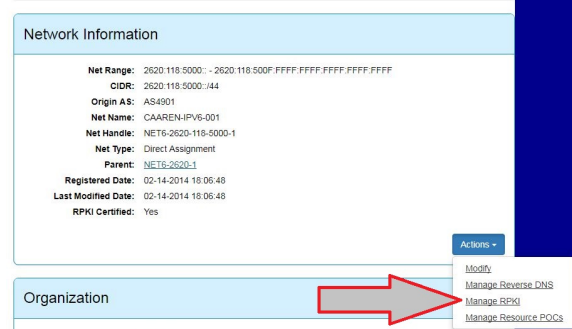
Network Information

| | |
|---|---|
| Net Range: | 2620:118:5000:: - 2620:118:500F:FFFF:FFFF:FFFF:FFFF:FFFF |
| CIDR: | 2620:118:5000::/44 |
| Origin AS: | AS4901 |
| Net Name: | CAAREN-IPV6-001 |
| Net Handle: | NET6-2620-118-5000-1 |
| Net Type: | Direct Assignment |
| Parent: | NET6-2620-1 |
| Registered Date: | 02-14-2014 18:06:48 |
| Last Modified Date: | 02-14-2014 18:06:48 |
| RPKI Certified: | Yes |

Actions ▾

Modify
Manage Reverse DNS
Manage RPKI
Manage Resource POCs

Organization